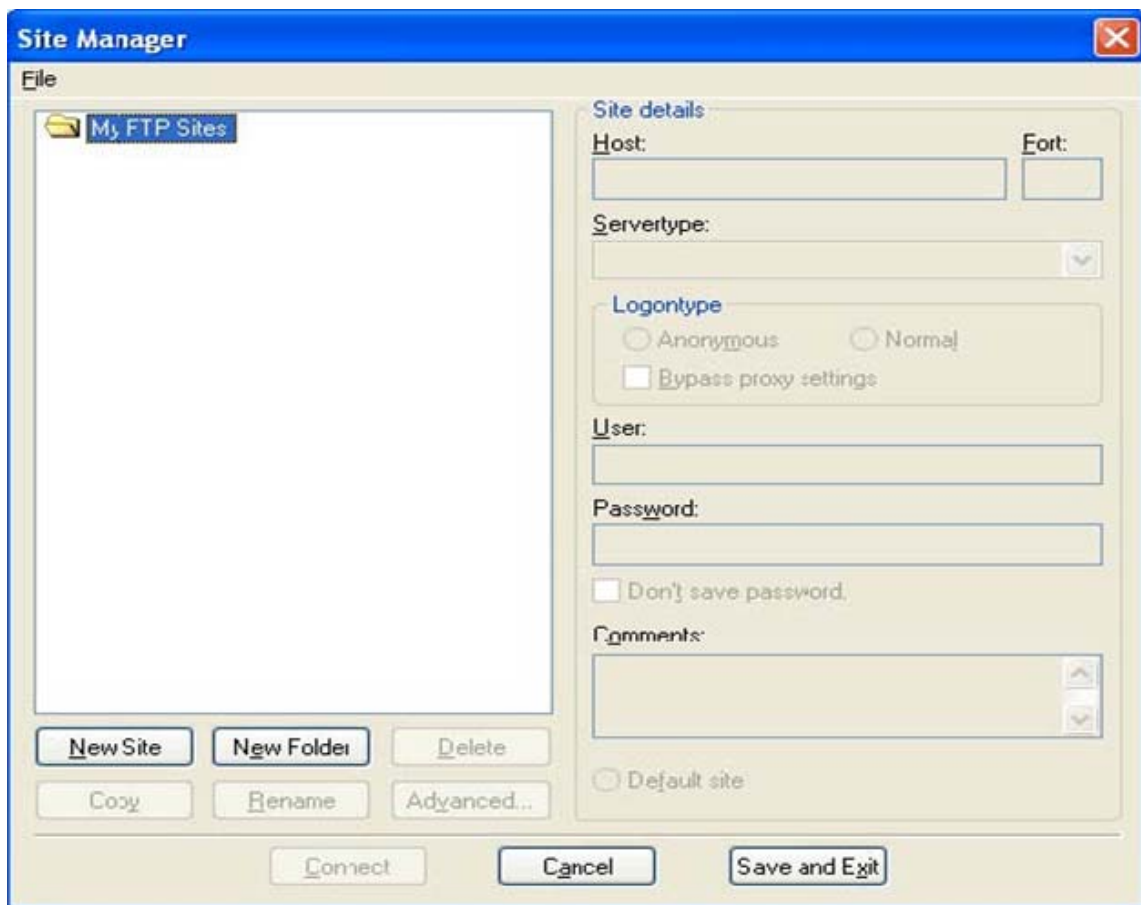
Site Manager

File

My FTP Sites

Site details

Host:

Port:

Servertype:

Logontype

Anonymous

Normal

Bypass proxy settings

User:

Password:

Don't save password.

Comments:

New Site

New Folder

Delete

Copy

Rename

Advanced...

Default site

Connect

Cancel

Save and Exit